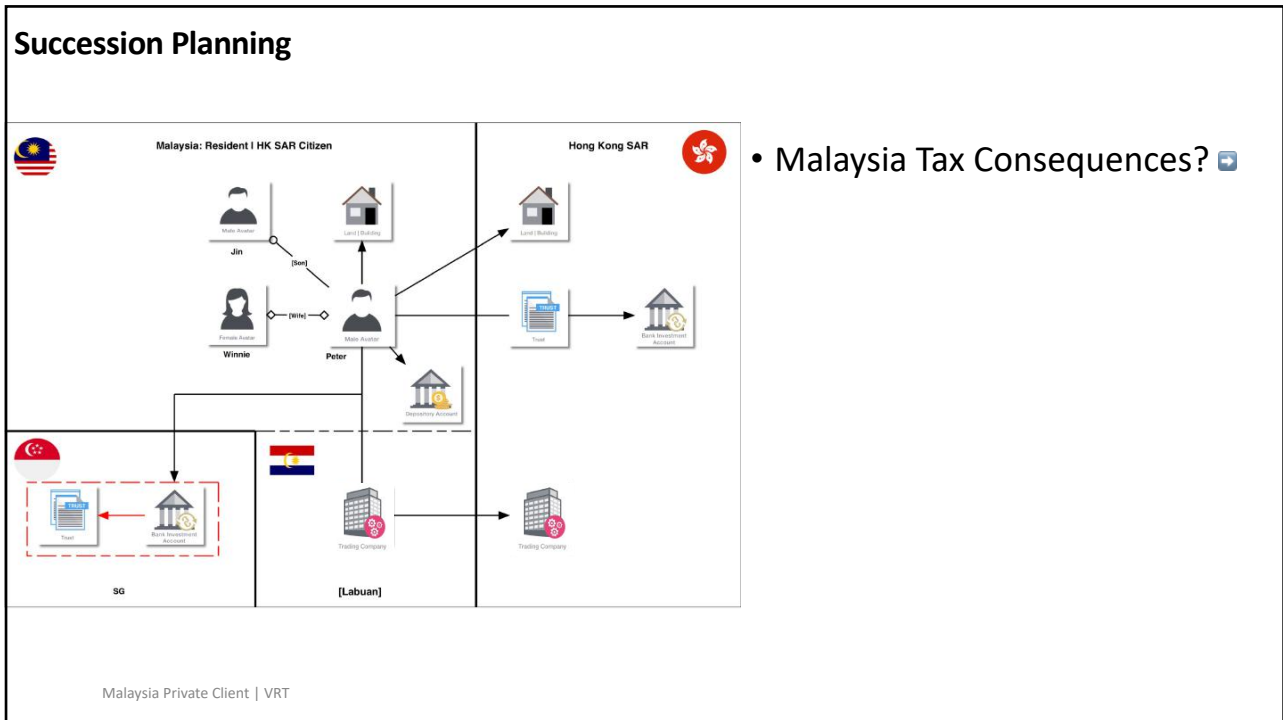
Succession Planning

Malaysia: Resident I HK SAR Citizen

Hong Kong SAR

Male Avatar
Jin

[Son]

Land | Building

Land | Building

Female Avatar
Winnie

[Wife]

Male Avatar
Peter

TRUST
Trust

Bank Investment Account

Depository Account

TRUST
Trust

Bank Investment Account

Trading Company

Trading Company

SG

[Labuan]

• Malaysia Tax Consequences?

Malaysia Private Client | VRT